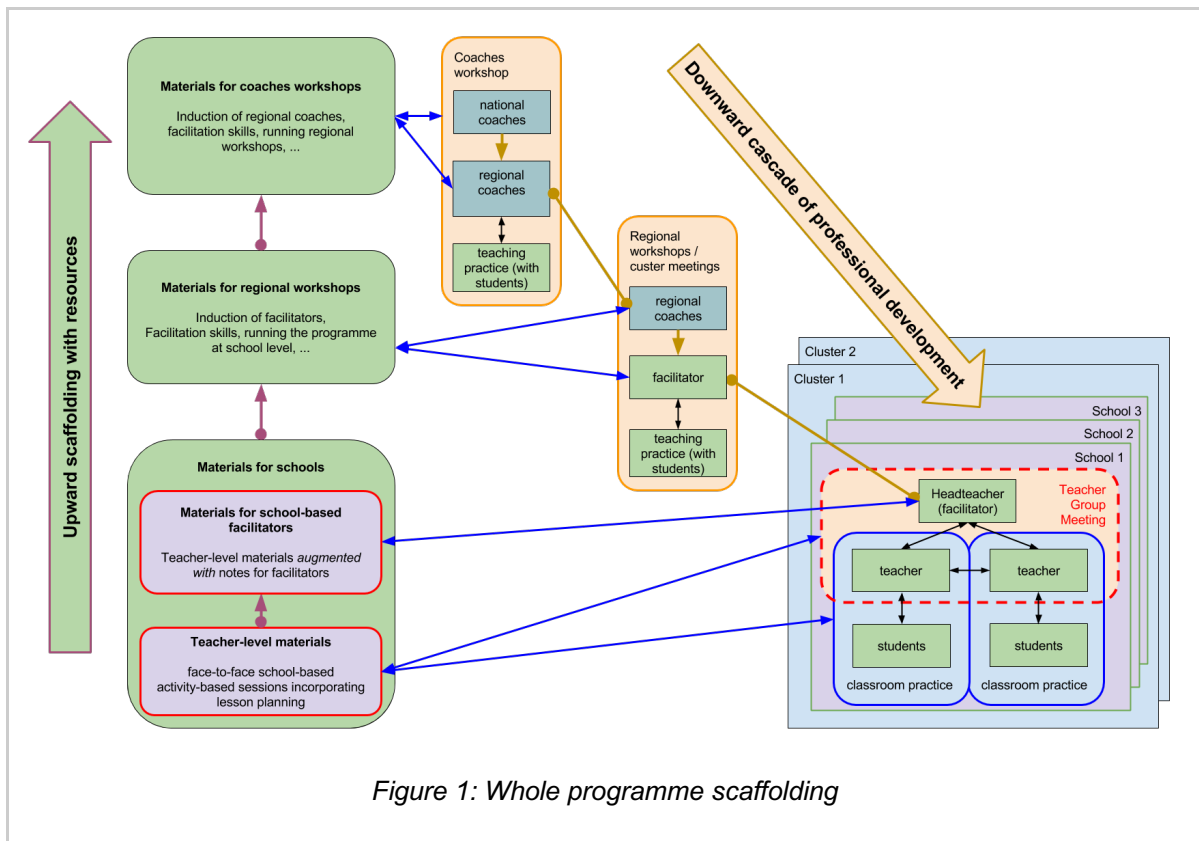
Upward scaffolding with resources

Materials for coaches workshops

Induction of regional coaches, facilitation skills, running regional workshops, ...

Materials for regional workshops

Induction of facilitators, Facilitation skills, running the programme at school level, ...

Materials for schools

Materials for school-based facilitators

Teacher-level materials *augmented with* notes for facilitators

Teacher-level materials

face-to-face school-based activity-based sessions incorporating lesson planning

Coaches workshop

national coaches

regional coaches

teaching practice (with students)

Regional workshops / custer meetings

regional coaches

facilitator

teaching practice (with students)

Downward cascade of professional development

Cluster 2

Cluster 1

School 3

School 2

School 1

Headteacher (facilitator)

Teacher Group Meeting

teacher

teacher

students

students

classroom practice

classroom practice

*Figure 1: Whole programme scaffolding*